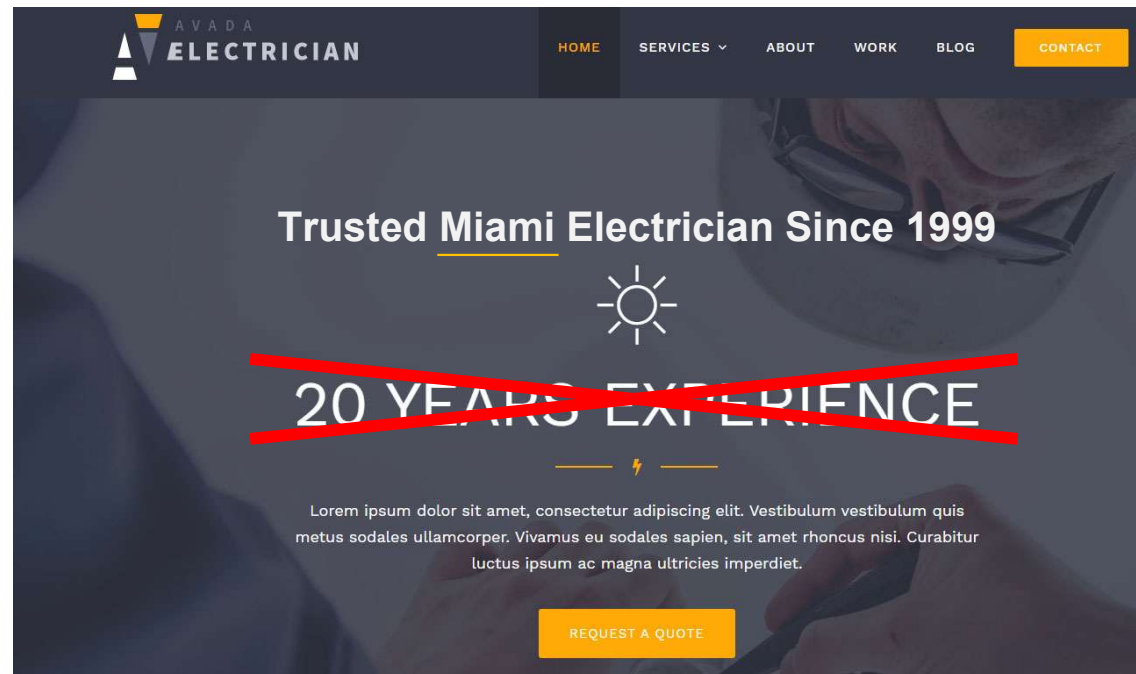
AVADA
ELECTRICIAN

HOME
SERVICES
ABOUT
WORK
BLOG
CONTACT

Trusted Miami Electrician Since 1999

20 YEARS EXPERIENCE

Lorem ipsum dolor sit amet, consectetur adipiscing elit. Vestibulum vestibulum quis metus sodales ullamcorper. Vivamus eu sodales sapien, sit amet rhoncus nisi. Curabitur luctus ipsum ac magna ultricies imperdiet.

REQUEST A QUOTE